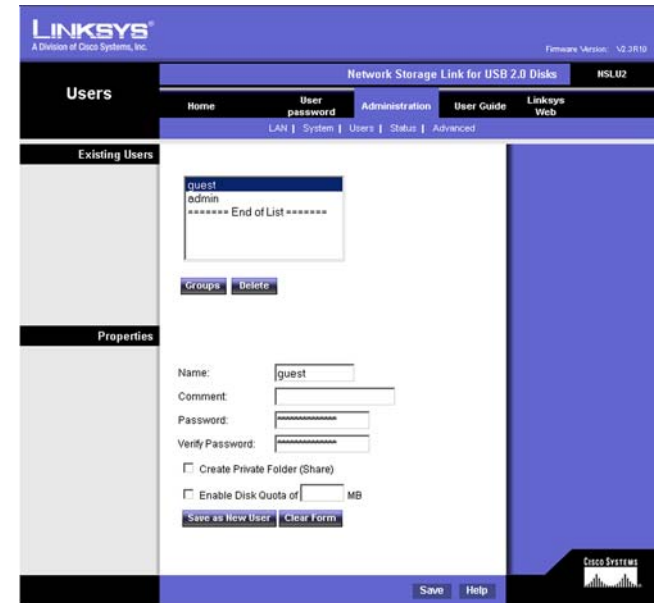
LINKSYS®
A Division of Cisco Systems, Inc.

Firmware Version: V2.3R10

Users

Network Storage Link for USB 2.0 Disks

NSLU2

Home | User password | Administration | User Guide | Linksys Web

LAN | System | Users | Status | Advanced

Existing Users

guest
admin
======= End of List =======

Groups  Delete

Properties

Name: guest

Comment:

Password: ****************

Verify Password: ****************

☐ Create Private Folder (Share)

☐ Enable Disk Quota of [ ] MB

Save as New User  Clear Form

CISCO SYSTEMS

Save  Help